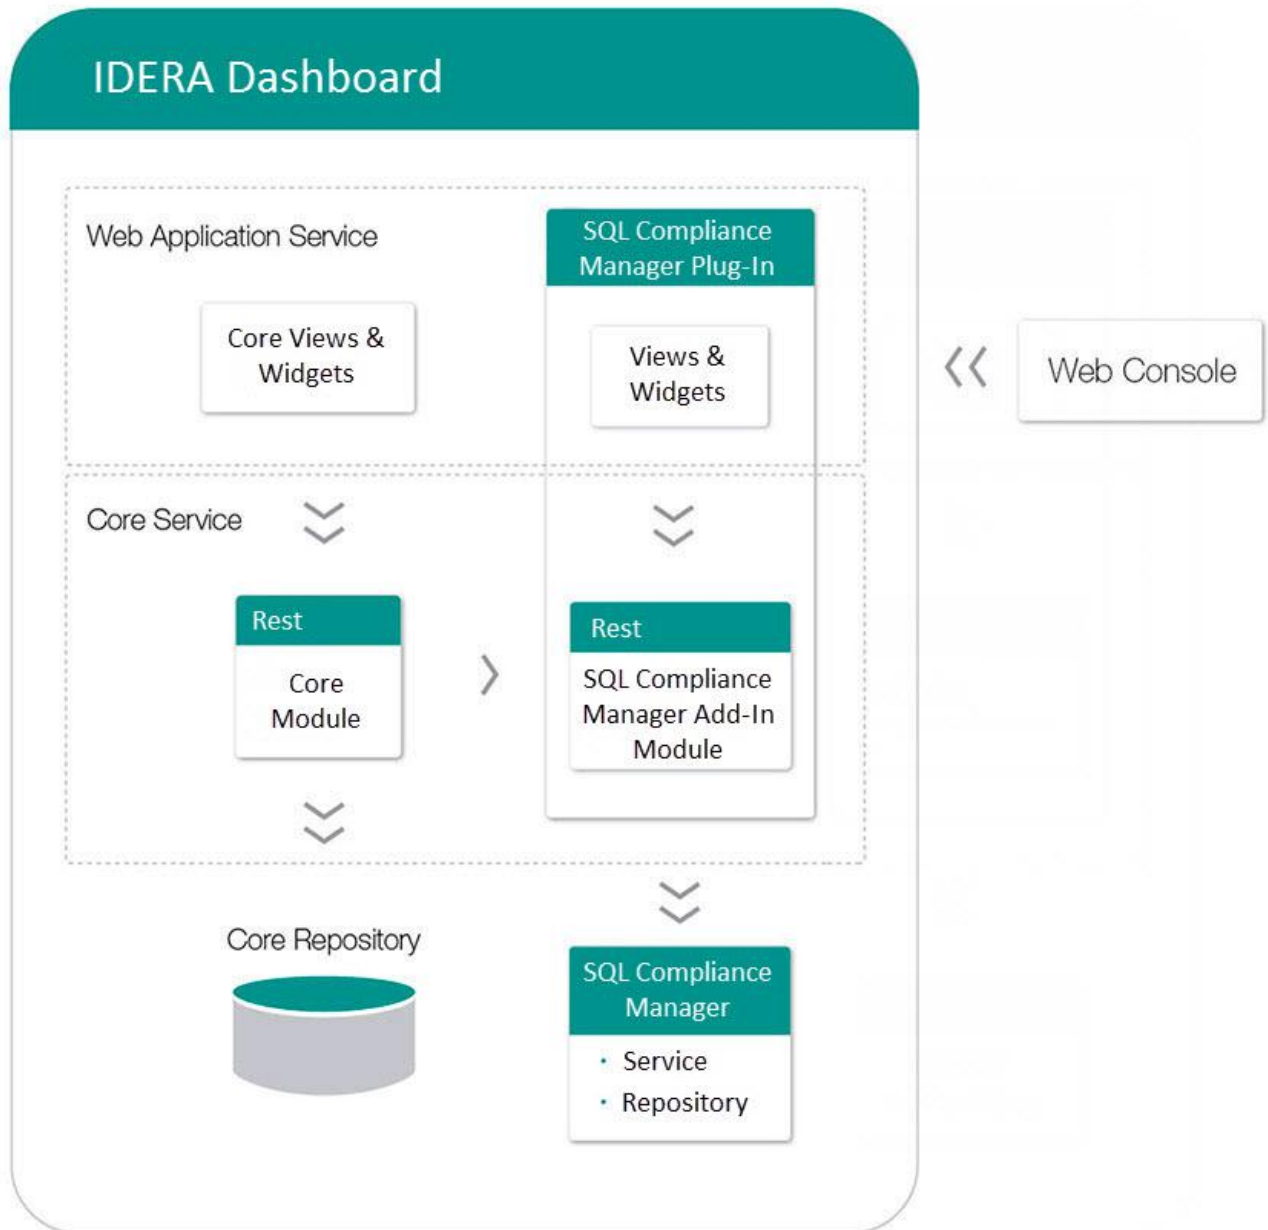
IDERA Dashboard

Web Application Service

Core Views & Widgets

SQL Compliance Manager Plug-In

Views & Widgets

Web Console

Core Service

Rest

Core Module

Rest

SQL Compliance Manager Add-In Module

Core Repository

SQL Compliance Manager

- Service
- Repository